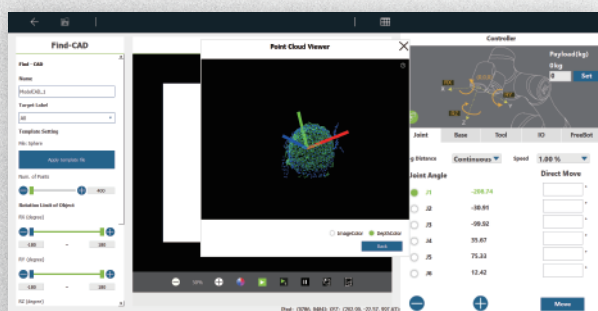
Find-CAD

Find - CAD

Name

FindCAD_1

Target Label

All

Template Setting

File: Sphere

Apply template file

Num. of Points

4000

Rotation Limit of Object

RX (degree)

-180 ~ 180

RY (degree)

-180 ~ 180

RZ (degree)

Point Cloud Viewer

ImageColor DepthColor

Back

Controller

Payload(kg)

0kg

0 Set

Joint Base Tool IO PosList

Jog Distance Continuous Speed 1.00 %

Joint Angle

J1 -206.74

J2 -30.91

J3 -99.92

J4 55.67

J5 75.33

J6 12.42

Direct Move

Move